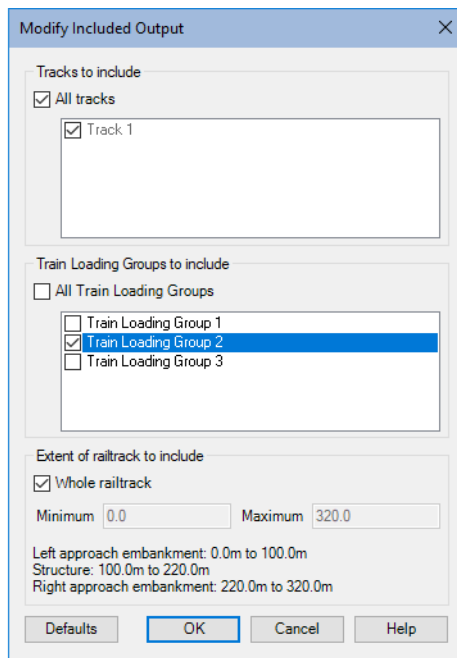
Modify Included Output

Tracks to include

All tracks

Track 1

Train Loading Groups to include

All Train Loading Groups

Train Loading Group 1
Train Loading Group 2
Train Loading Group 3

Extent of railtrack to include

Whole railtrack

Minimum 0.0 Maximum 320.0

Left approach embankment: 0.0m to 100.0m
Structure: 100.0m to 220.0m
Right approach embankment: 220.0m to 320.0m

Defaults OK Cancel Help